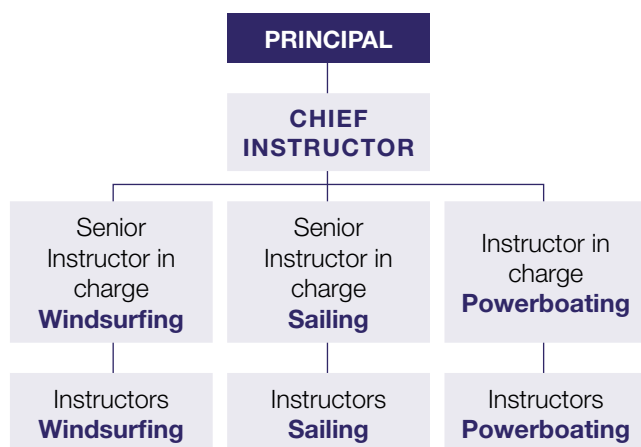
PRINCIPAL

CHIEF INSTRUCTOR

Senior Instructor in charge **Windsurfing**

Senior Instructor in charge **Sailing**

Instructor in charge **Powerboating**

Instructors **Windsurfing**

Instructors **Sailing**

Instructors **Powerboating**